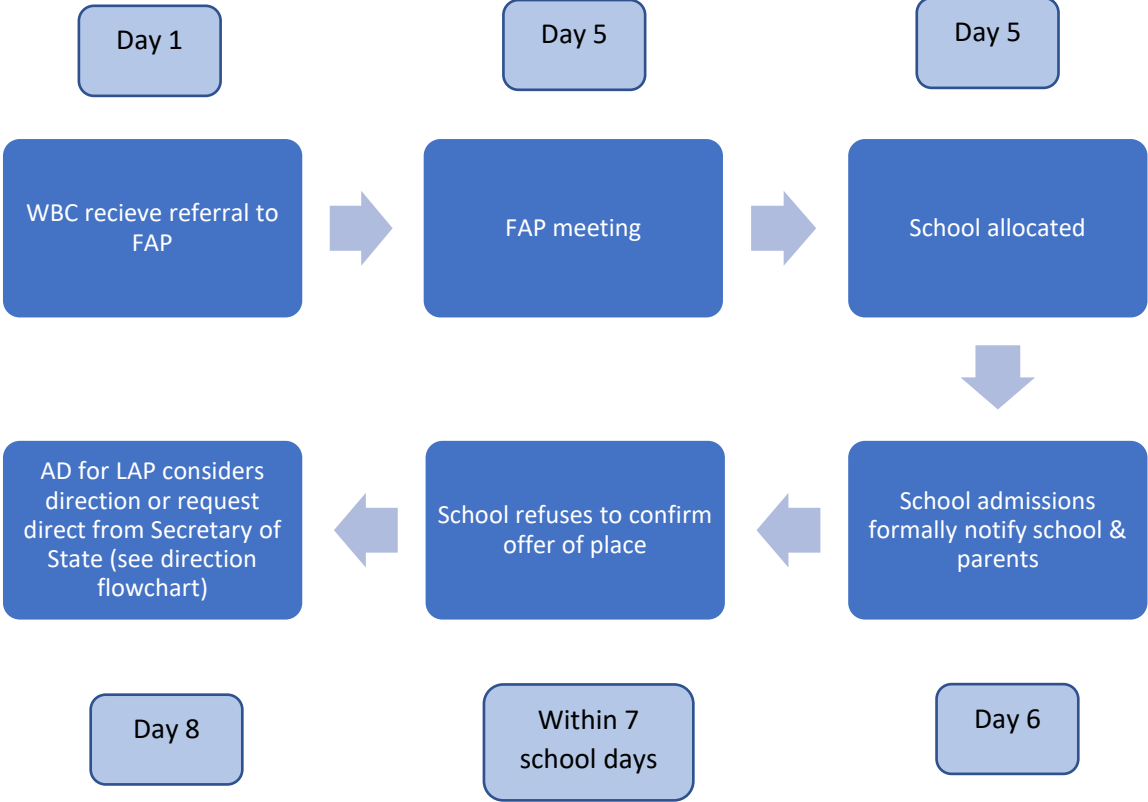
Day 1

WBC recieve referral to FAP

Day 5

FAP meeting

Day 5

School allocated

School admissions formally notify school & parents

Day 6

School refuses to confirm offer of place

Within 7 school days

AD for LAP considers direction or request direct from Secretary of State (see direction flowchart)

Day 8